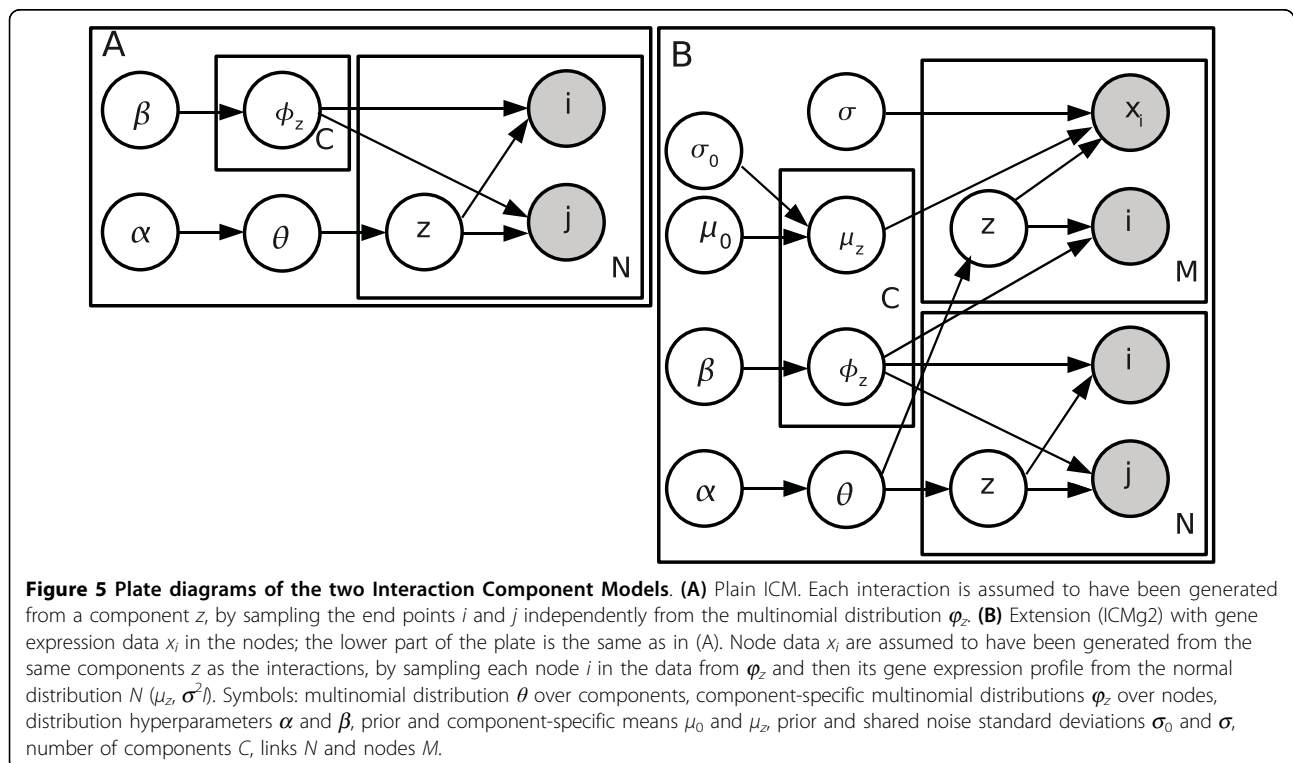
A

$\beta$

$\phi_z$

C

i

$\alpha$

$\theta$

z

j

N

B

$\sigma$

$x_i$

$\sigma_0$

$\mu_0$

$\mu_z$

z

i

M

C

$\beta$

$\phi_z$

i

$\alpha$

$\theta$

z

j

N

**Figure 5 Plate diagrams of the two Interaction Component Models**. **(A)** Plain ICM. Each interaction is assumed to have been generated from a component $z$, by sampling the end points $i$ and $j$ independently from the multinomial distribution $\varphi_z$. **(B)** Extension (ICMg2) with gene expression data $x_i$ in the nodes; the lower part of the plate is the same as in (A). Node data $x_i$ are assumed to have been generated from the same components $z$ as the interactions, by sampling each node $i$ in the data from $\varphi_z$ and then its gene expression profile from the normal distribution $N$ ($\mu_z$, $\sigma^2 I$). Symbols: multinomial distribution $\theta$ over components, component-specific multinomial distributions $\varphi_z$ over nodes, distribution hyperparameters $\alpha$ and $\beta$, prior and component-specific means $\mu_0$ and $\mu_z$, prior and shared noise standard deviations $\sigma_0$ and $\sigma$, number of components $C$, links $N$ and nodes $M$.